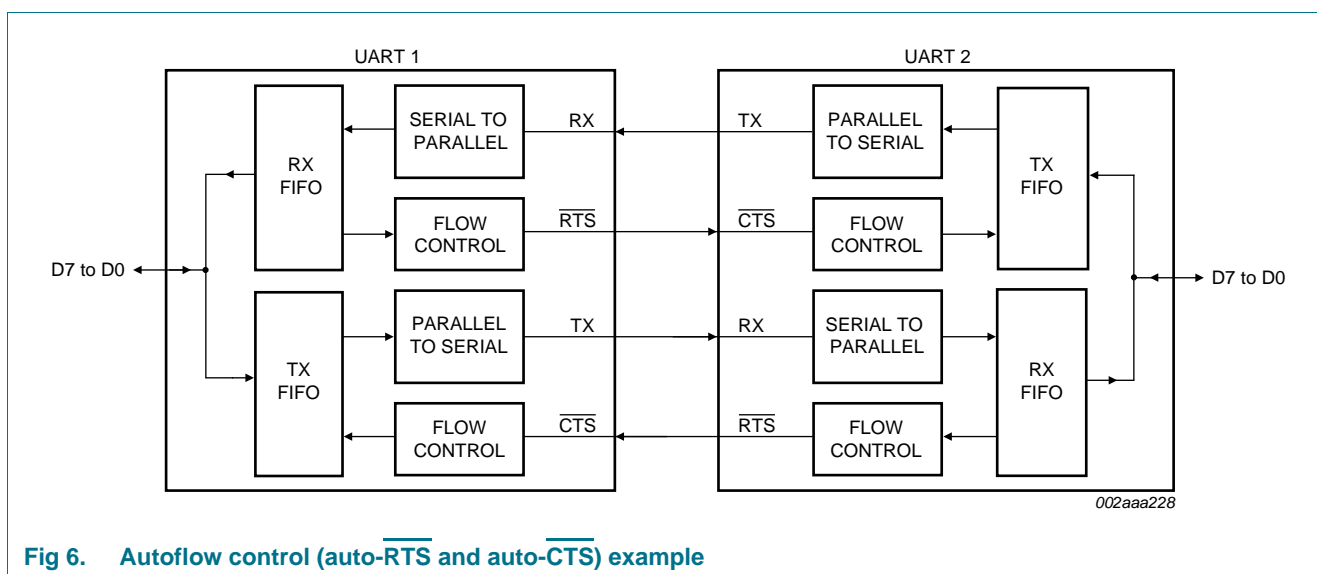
UART 1

UART 2

RX FIFO

SERIAL TO PARALLEL

RX

TX

PARALLEL TO SERIAL

TX FIFO

FLOW CONTROL

$\overline{RTS}$

$\overline{CTS}$

FLOW CONTROL

D7 to D0

D7 to D0

TX FIFO

PARALLEL TO SERIAL

TX

RX

SERIAL TO PARALLEL

RX FIFO

FLOW CONTROL

$\overline{CTS}$

$\overline{RTS}$

FLOW CONTROL

002aaa228

Fig 6. Autoflow control (auto-$\overline{RTS}$ and auto-$\overline{CTS}$) example